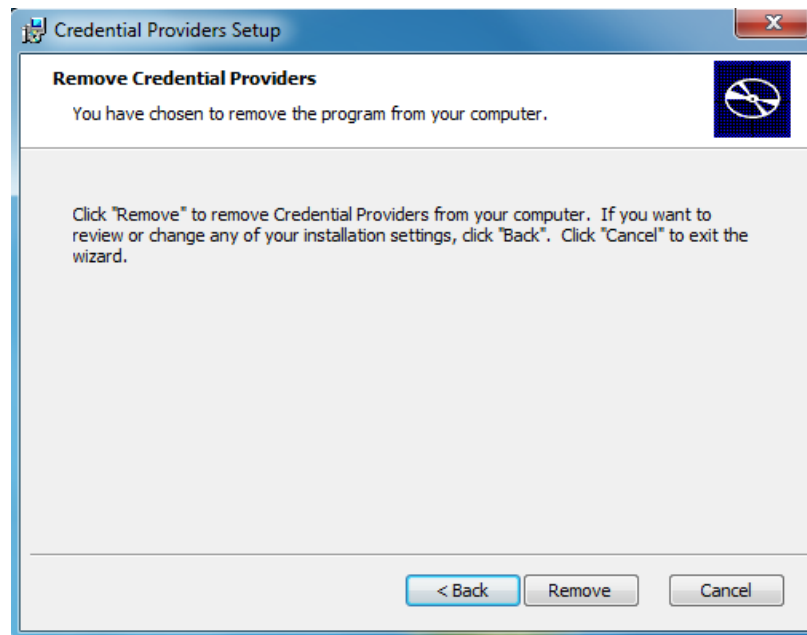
Credential Providers Setup

Remove Credential Providers

You have chosen to remove the program from your computer.

Click "Remove" to remove Credential Providers from your computer. If you want to review or change any of your installation settings, click "Back". Click "Cancel" to exit the wizard.

< Back
Remove
Cancel